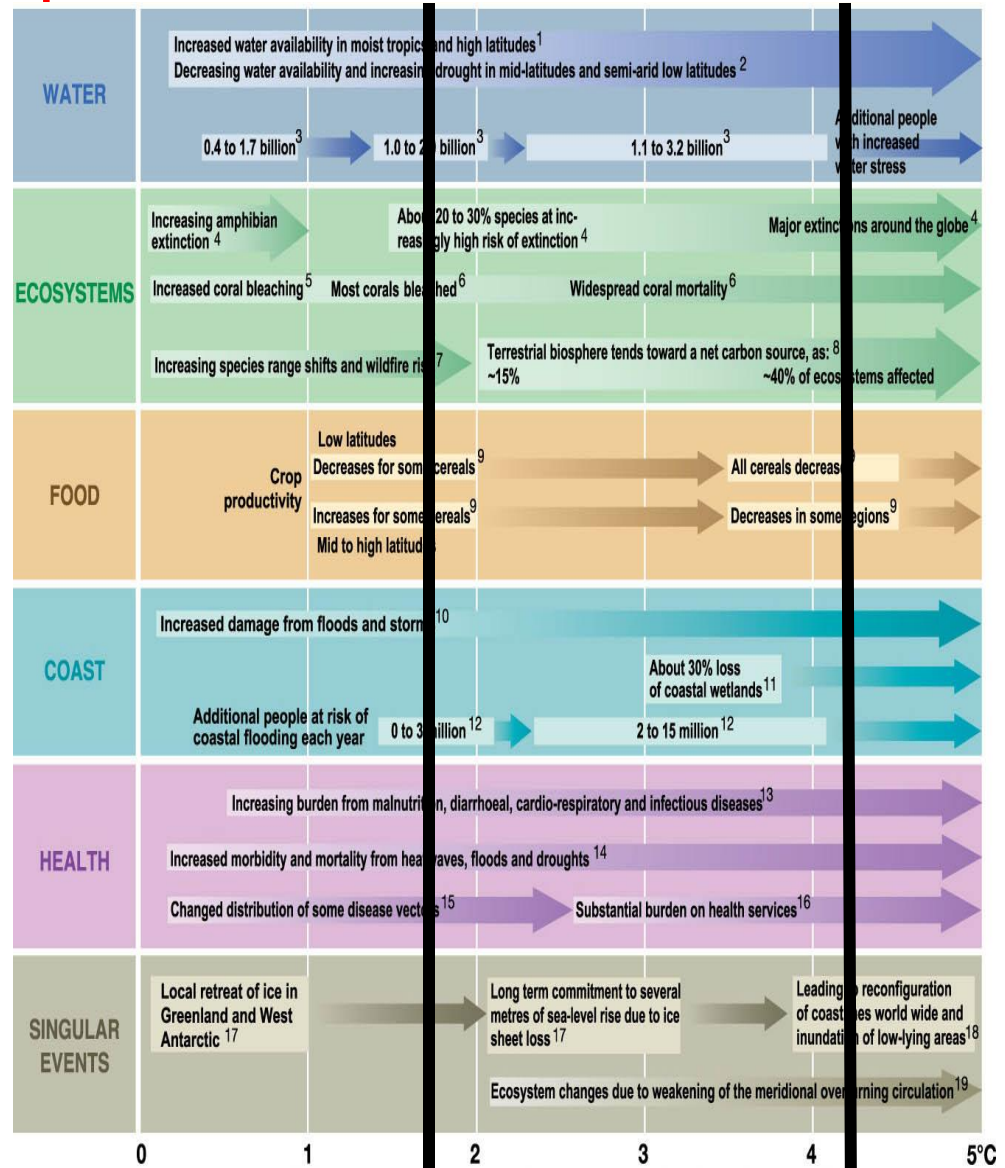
WATER

Increased water availability in moist tropics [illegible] and high latitudes $^1$

Decreasing water availability and increasin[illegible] drought in mid-latitudes and semi-arid low latitudes $^2$

0.4 to 1.7 billion$^3$

1.0 to 2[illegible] billion$^3$

1.1 to 3.2 billion$^3$

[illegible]dditional people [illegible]ith increased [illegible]ater stress

ECOSYSTEMS

Increasing amphibian extinction $^4$

Abou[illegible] 20 to 30% species at increas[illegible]gly high risk of extinction $^4$

Major extinc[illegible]ns around the globe $^4$

Increased coral bleaching $^5$

Most corals blea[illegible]hed $^6$

Widespread coral mortality $^6$

Increasing species range shifts and wildfire ris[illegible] $^7$

Terrestrial biosphere tends toward a net carbon source, as: $^8$ ~15%

~40% of ecos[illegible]stems affected

FOOD

Crop productivity

Low latitudes

Decreases for some cereals $^9$

All cereals decreas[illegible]

Increases for some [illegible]ereals$^9$

Decreases in some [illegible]egions$^9$

Mid to high latitud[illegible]

COAST

Increased damage from floods and storm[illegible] $^{10}$

About 30% loss of coastal wetlands $^{11}$

Additional people at risk of coastal flooding each year

0 to 3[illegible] million $^{12}$

2 to 15 million $^{12}$

HEALTH

Increasing burden from malnutrit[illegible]n, diarrhoeal, cardio-respiratory and infectious diseases$^{13}$

Increased morbidity and mortality from hea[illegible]waves, floods and droughts $^{14}$

Changed distribution of some disease vect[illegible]s $^{15}$

Substantial burden on health services$^{16}$

SINGULAR EVENTS

Local retreat of ice in Greenland and West Antarctic $^{17}$

Long term commitment to several metres of sea-level rise due to ice sheet loss $^{17}$

Leading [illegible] reconfiguration of coast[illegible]es world wide and inundati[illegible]n of low-lying areas$^{18}$

Ecosystem changes due to weakening of the meridional over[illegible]rning circulation$^{19}$

0 1 2 3 4 5°C